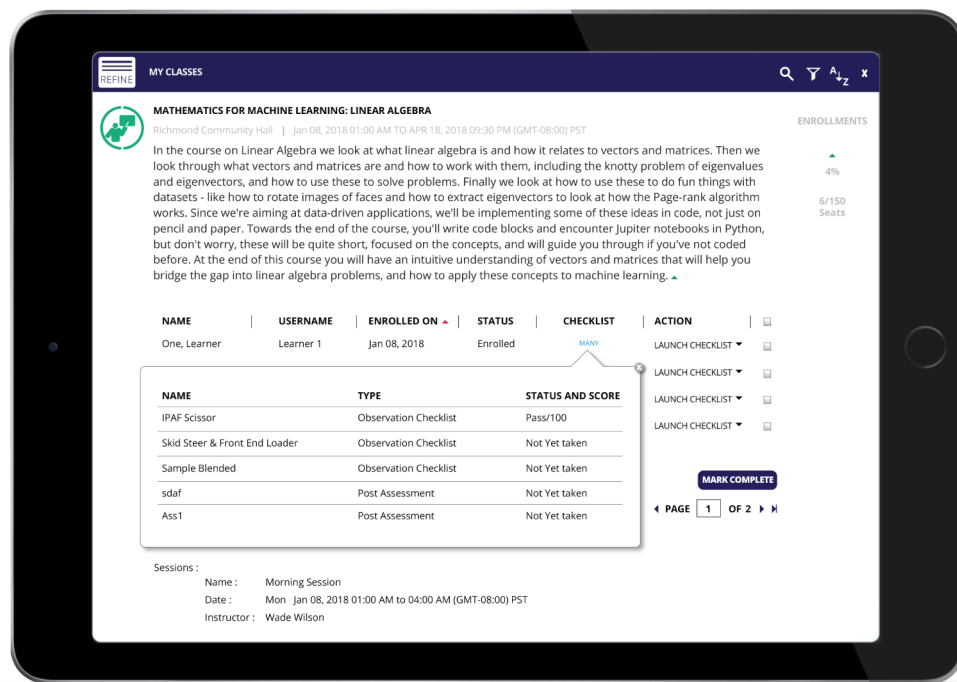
REFINE MY CLASSES

$A_{Z}$ x

MATHEMATICS FOR MACHINE LEARNING: LINEAR ALGEBRA

Richmond Community Hall | Jan 08, 2018 01:00 AM TO APR 18, 2018 09:30 PM (GMT-08:00) PST

In the course on Linear Algebra we look at what linear algebra is and how it relates to vectors and matrices. Then we look through what vectors and matrices are and how to work with them, including the knotty problem of eigenvalues and eigenvectors, and how to use these to solve problems. Finally we look at how to use these to do fun things with datasets - like how to rotate images of faces and how to extract eigenvectors to look at how the Page-rank algorithm works. Since we're aiming at data-driven applications, we'll be implementing some of these ideas in code, not just on pencil and paper. Towards the end of the course, you'll write code blocks and encounter Jupiter notebooks in Python, but don't worry, these will be quite short, focused on the concepts, and will guide you through if you've not coded before. At the end of this course you will have an intuitive understanding of vectors and matrices that will help you bridge the gap into linear algebra problems, and how to apply these concepts to machine learning.

ENROLLMENTS

4%

6/150 Seats

| NAME | USERNAME | ENROLLED ON | STATUS | CHECKLIST | ACTION |
|---|---|---|---|---|---|
| One, Learner | Learner 1 | Jan 08, 2018 | Enrolled | MANY | LAUNCH CHECKLIST |

LAUNCH CHECKLIST

LAUNCH CHECKLIST

LAUNCH CHECKLIST

| NAME | TYPE | STATUS AND SCORE |
|---|---|---|
| IPAF Scissor | Observation Checklist | Pass/100 |
| Skid Steer & Front End Loader | Observation Checklist | Not Yet taken |
| Sample Blended | Observation Checklist | Not Yet taken |
| sdaf | Post Assessment | Not Yet taken |
| Ass1 | Post Assessment | Not Yet taken |

MARK COMPLETE

PAGE 1 OF 2

Sessions :
Name : Morning Session
Date : Mon Jan 08, 2018 01:00 AM to 04:00 AM (GMT-08:00) PST
Instructor : Wade Wilson